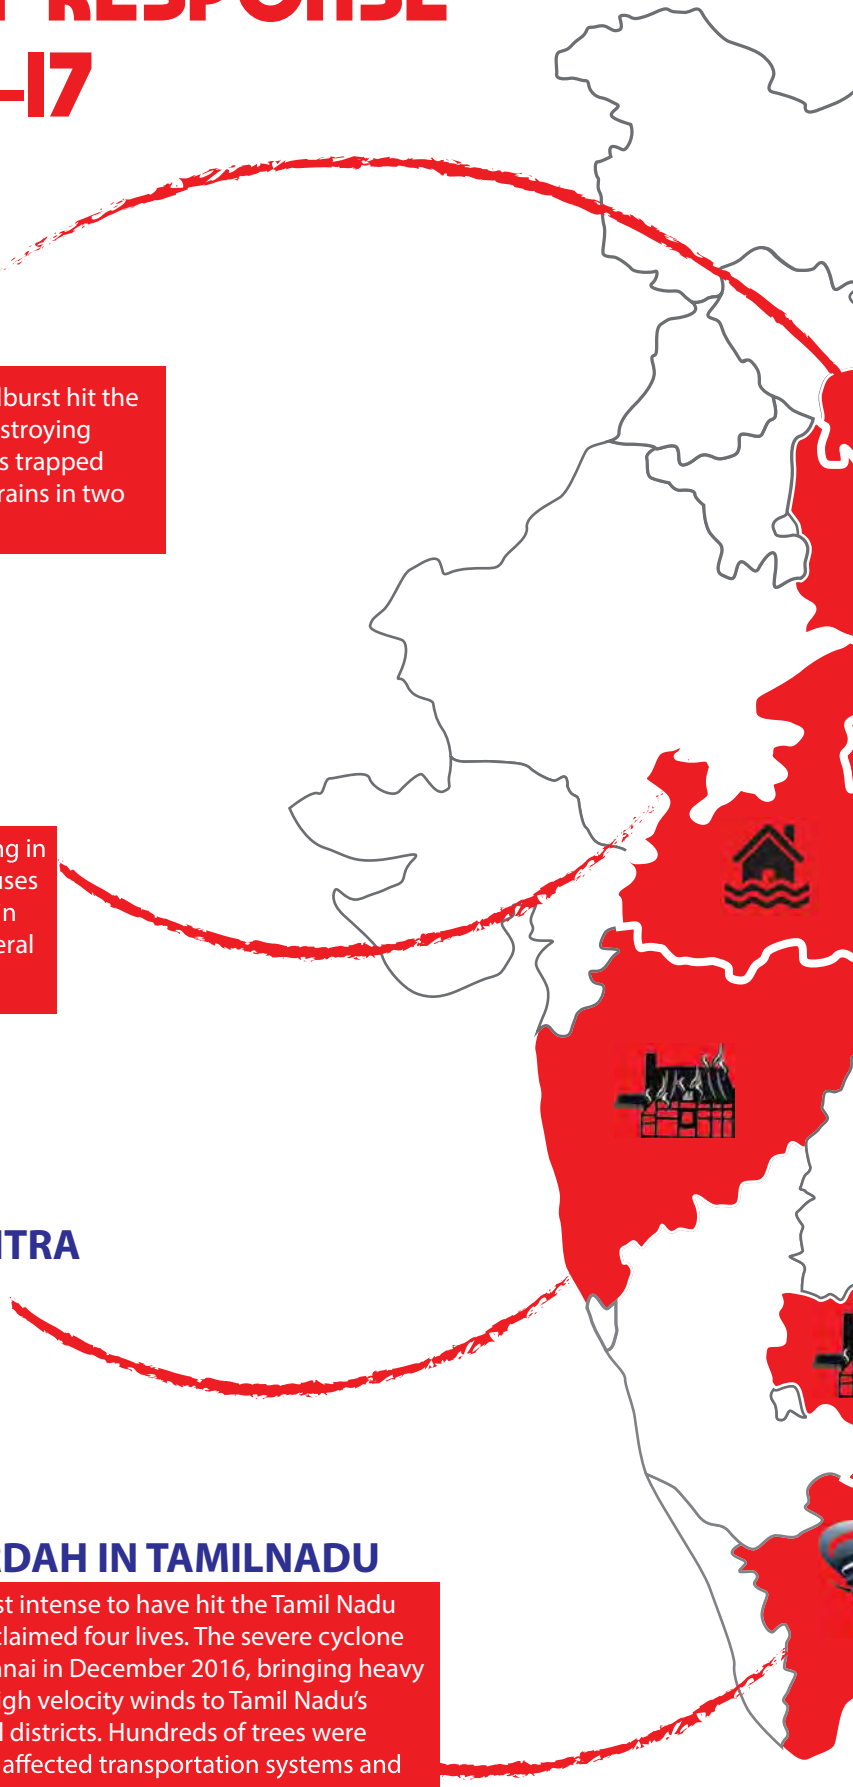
RESPONSE
-17

lburst hit the stroying s trapped rains in two

ng in ises n eral

TRA

DAH IN TAMILNADU

st intense to have hit the Tamil Nadu claimed four lives. The severe cyclone nai in December 2016, bringing heavy igh velocity winds to Tamil Nadu's l districts. Hundreds of trees were affected transportation systems and